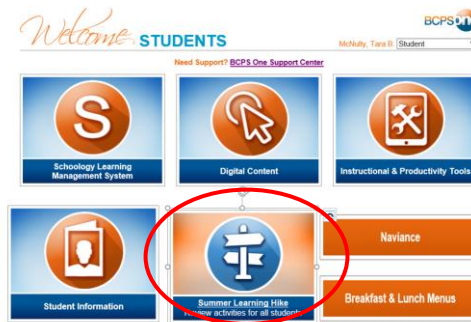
Welcome STUDENTS

BCPS On

McNulty, Tara B: Student

Need Support? BCPS One Support Center

S

Schoology Learning Management System

Digital Content

Instructional & Productivity Tools

Naviance

Student Information

Summer Learning Hike

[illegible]view activities for all student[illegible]

Breakfast & Lunch Menus